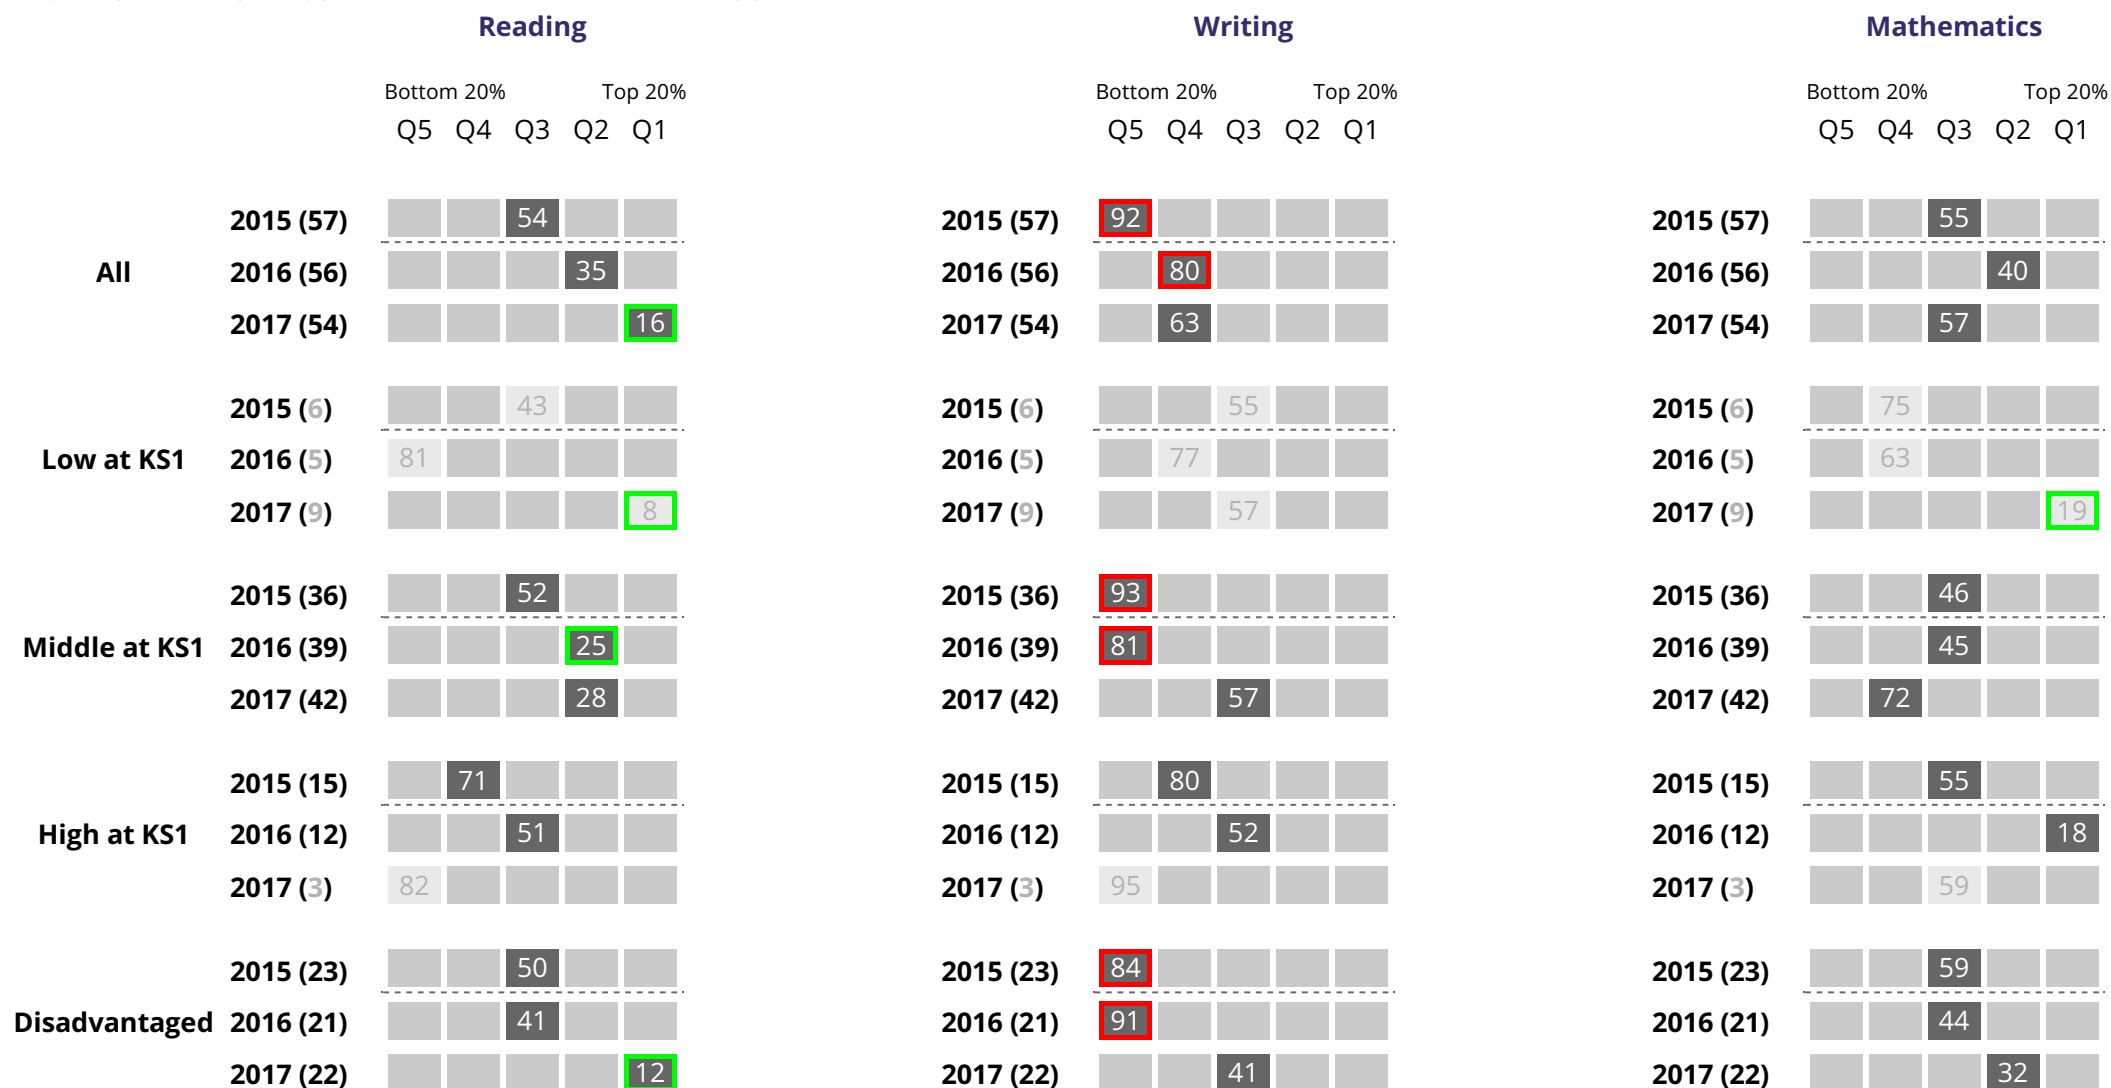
Reading

Bottom 20% Top 20%
Q5 Q4 Q3 Q2 Q1

All
2015 (57) 54
2016 (56) 35
2017 (54) 16

Low at KS1
2015 (6) 43
2016 (5) 81
2017 (9) 8

Middle at KS1
2015 (36) 52
2016 (39) 25
2017 (42) 28

High at KS1
2015 (15) 71
2016 (12) 51
2017 (3) 82

Disadvantaged
2015 (23) 50
2016 (21) 41
2017 (22) 12

Writing

Bottom 20% Top 20%
Q5 Q4 Q3 Q2 Q1

2015 (57) 92
2016 (56) 80
2017 (54) 63

2015 (6) 55
2016 (5) 77
2017 (9) 57

2015 (36) 93
2016 (39) 81
2017 (42) 57

2015 (15) 80
2016 (12) 52
2017 (3) 95

2015 (23) 84
2016 (21) 91
2017 (22) 41

Mathematics

Bottom 20% Top 20%
Q5 Q4 Q3 Q2 Q1

2015 (57) 55
2016 (56) 40
2017 (54) 57

2015 (6) 75
2016 (5) 63
2017 (9) 19

2015 (36) 46
2016 (39) 45
2017 (42) 72

2015 (15) 55
2016 (12) 18
2017 (3) 59

2015 (23) 59
2016 (21) 44
2017 (22) 32